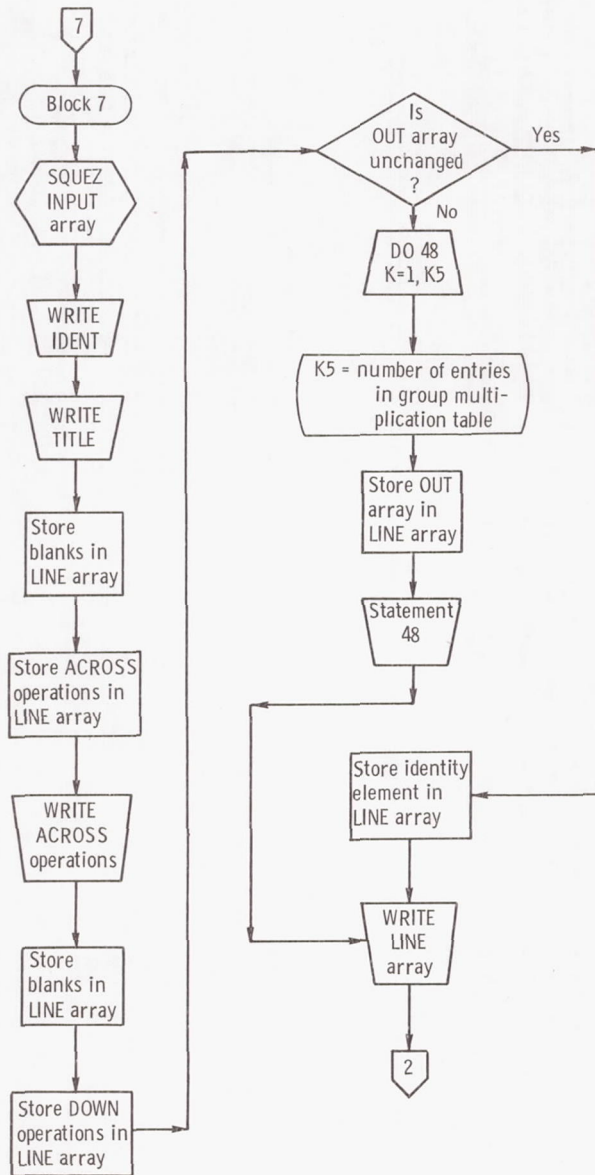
7

Block 7

SQUEZ INPUT array

WRITE IDENT

WRITE TITLE

Store blanks in LINE array

Store ACROSS operations in LINE array

WRITE ACROSS operations

Store blanks in LINE array

Store DOWN operations in LINE array

Is OUT array unchanged ?

Yes

No

DO 48 K=1, K5

K5 = number of entries in group multiplication table

Store OUT array in LINE array

Statement 48

Store identity element in LINE array

WRITE LINE array

2